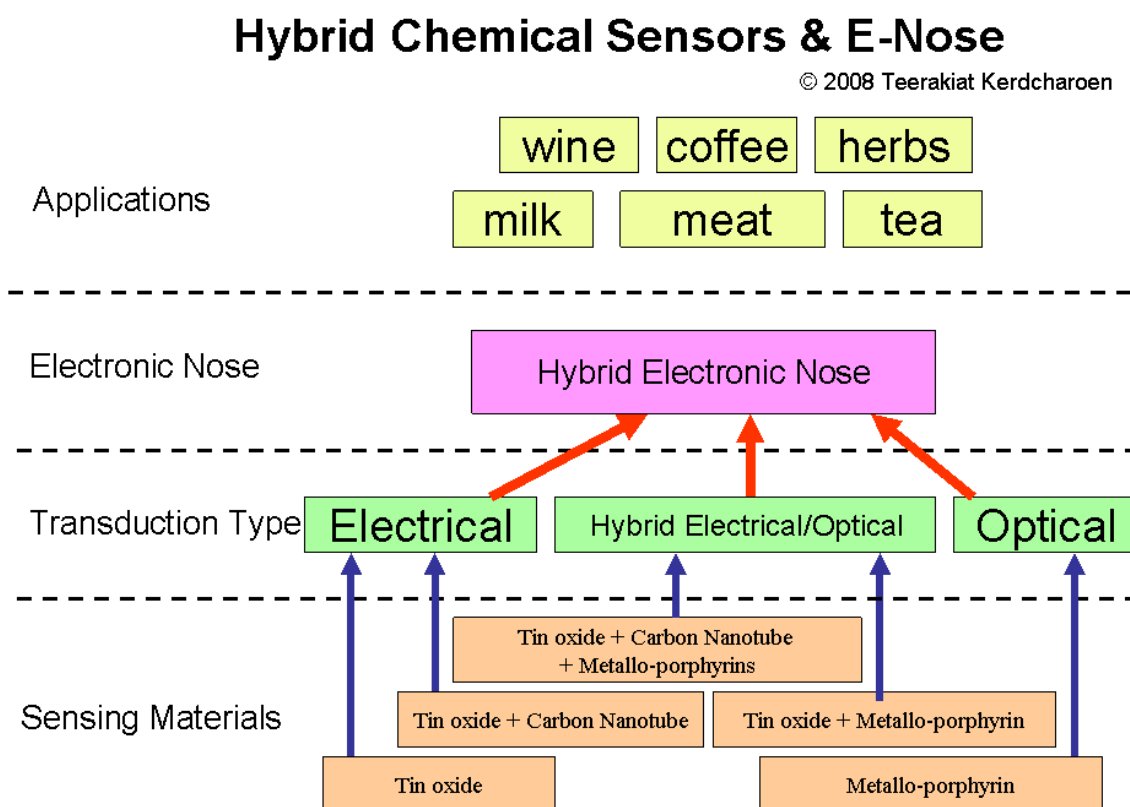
Hybrid Chemical Sensors & E-Nose

© 2008 Teerakiat Kerdcharoen

Applications

wine
coffee
herbs
milk
meat
tea

Electronic Nose

Hybrid Electronic Nose

Transduction Type

Electrical
Hybrid Electrical/Optical
Optical

Sensing Materials

Tin oxide + Carbon Nanotube + Metallo-porphyrins

Tin oxide + Carbon Nanotube
Tin oxide + Metallo-porphyrin

Tin oxide
Metallo-porphyrin